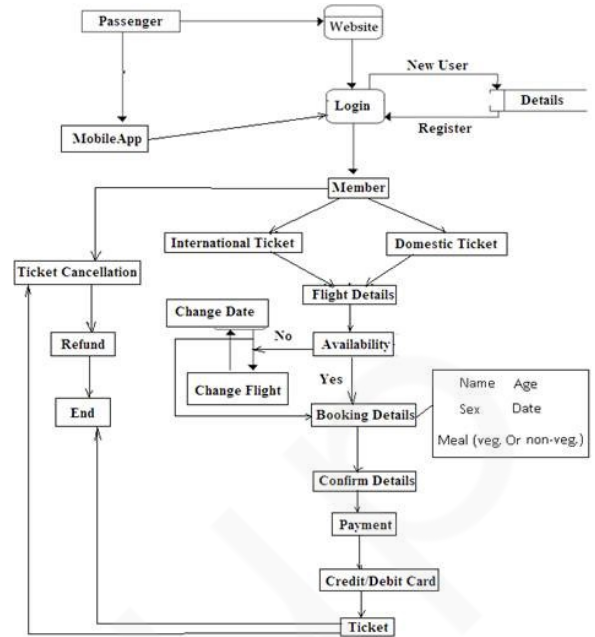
Passenger

Website

New User

Login

Details

Register

MobileApp

Member

Ticket Cancellation

International Ticket

Domestic Ticket

Flight Details

Change Date

No

Refund

Availability

Change Flight

Yes

End

Booking Details

Name Age
Sex Date
Meal (veg. Or non-veg.)

Confirm Details

Payment

Credit/Debit Card

Ticket